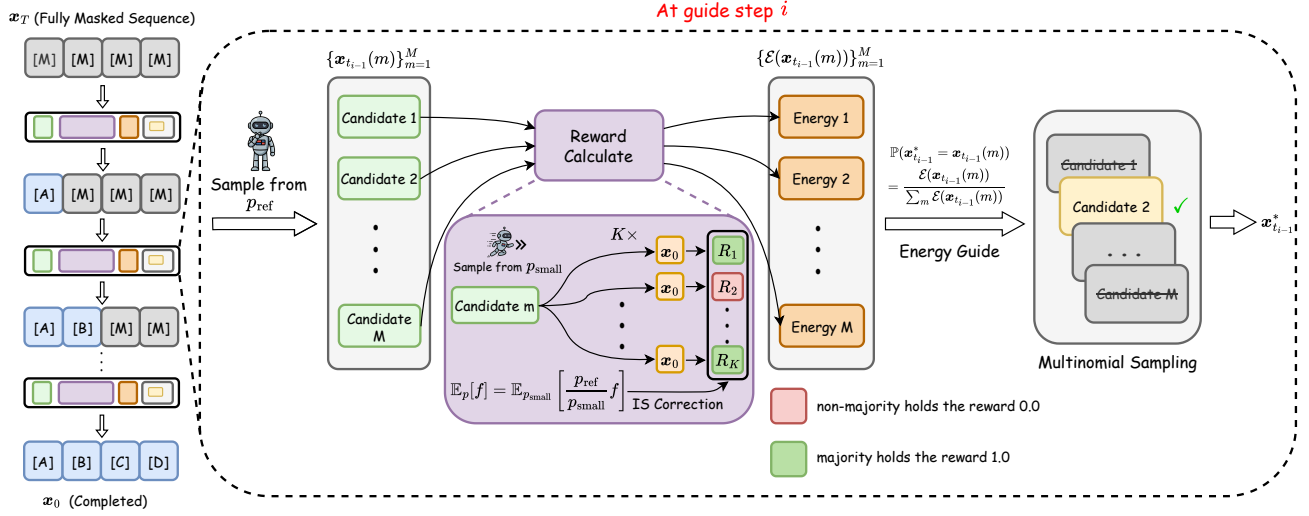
$\boldsymbol{x}_T$ (Fully Masked Sequence)

[M] [M] [M] [M]

[A] [M] [M] [M]

[A] [B] [M] [M]

⋮

[A] [B] [C] [D]

$\boldsymbol{x}_0$ (Completed)

At guide step $i$

Sample from $p_{\text{ref}}$

$\{\boldsymbol{x}_{t_{i-1}}(m)\}_{m=1}^{M}$

Candidate 1

Candidate 2

Candidate M

Reward Calculate

Sample from $p_{\text{small}}$

$K\times$

Candidate m

$\boldsymbol{x}_0$

$R_1$

$R_2$

$R_K$

$\mathbb{E}_p[f] = \mathbb{E}_{p_{\text{small}}}\left[\frac{p_{\text{ref}}}{p_{\text{small}}} f\right]$ IS Correction

$\{\mathcal{E}(\boldsymbol{x}_{t_{i-1}}(m))\}_{m=1}^{M}$

Energy 1

Energy 2

Energy M

$\mathbb{P}(\boldsymbol{x}^*_{t_{i-1}} = \boldsymbol{x}_{t_{i-1}}(m)) = \frac{\mathcal{E}(\boldsymbol{x}_{t_{i-1}}(m))}{\sum_m \mathcal{E}(\boldsymbol{x}_{t_{i-1}}(m))}$

Energy Guide

Candidate 1

Candidate 2 ✓

. . .

Candidate M

Multinomial Sampling

$\boldsymbol{x}^*_{t_{i-1}}$

non-majority holds the reward 0.0

majority holds the reward 1.0